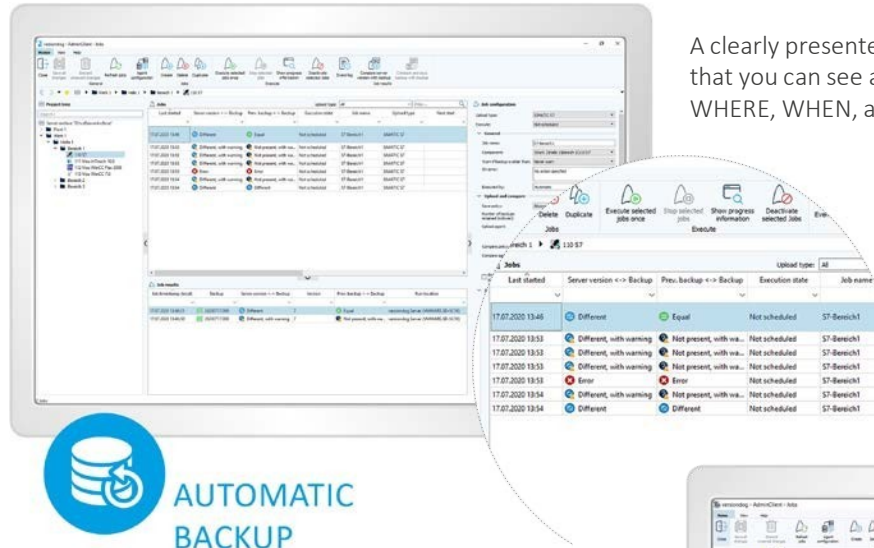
A clearly presente
that you can see a
WHERE, WHEN, a

Delete Duplicate
Jobs
Execute selected jobs once
Stop selected jobs
Show progress information
Deactivate selected Jobs
Execute

Jobs
Upload type: All

| Last started | Server version <-> Backup | Prev. backup <-> Backup | Execution state | Job name |
|---|---|---|---|---|
| 17.07.2020 13:46 | Different | Equal | Not scheduled | S7-Bereich1 |
| 17.07.2020 13:53 | Different, with warning | Not present, with wa... | Not scheduled | S7-Bereich1 |
| 17.07.2020 13:53 | Different, with warning | Not present, with wa... | Not scheduled | S7-Bereich1 |
| 17.07.2020 13:53 | Different, with warning | Not present, with wa... | Not scheduled | S7-Bereich1 |
| 17.07.2020 13:53 | Error | Error | Not scheduled | S7-Bereich1 |
| 17.07.2020 13:54 | Different, with warning | Not present, with wa... | Not scheduled | S7-Bereich1 |
| 17.07.2020 13:54 | Different | Different | Not scheduled | S7-Bereich1 |

AUTOMATIC
BACKUP